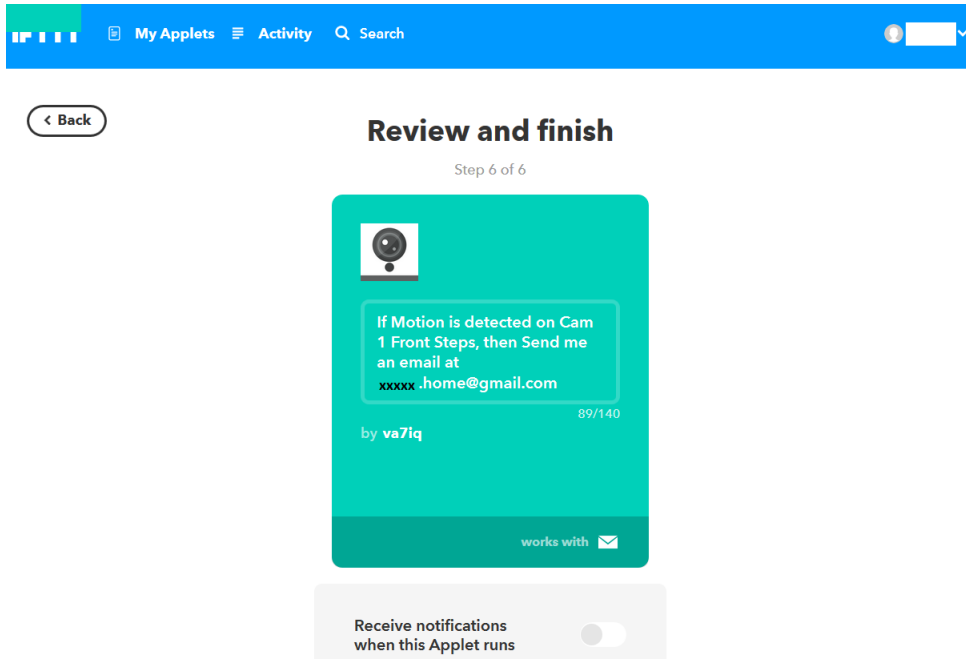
IFTTT My Applets Activity Search

Back

Review and finish

Step 6 of 6

If Motion is detected on Cam 1 Front Steps, then Send me an email at xxxxx .home@gmail.com

89/140

by va7iq

works with

Receive notifications when this Applet runs